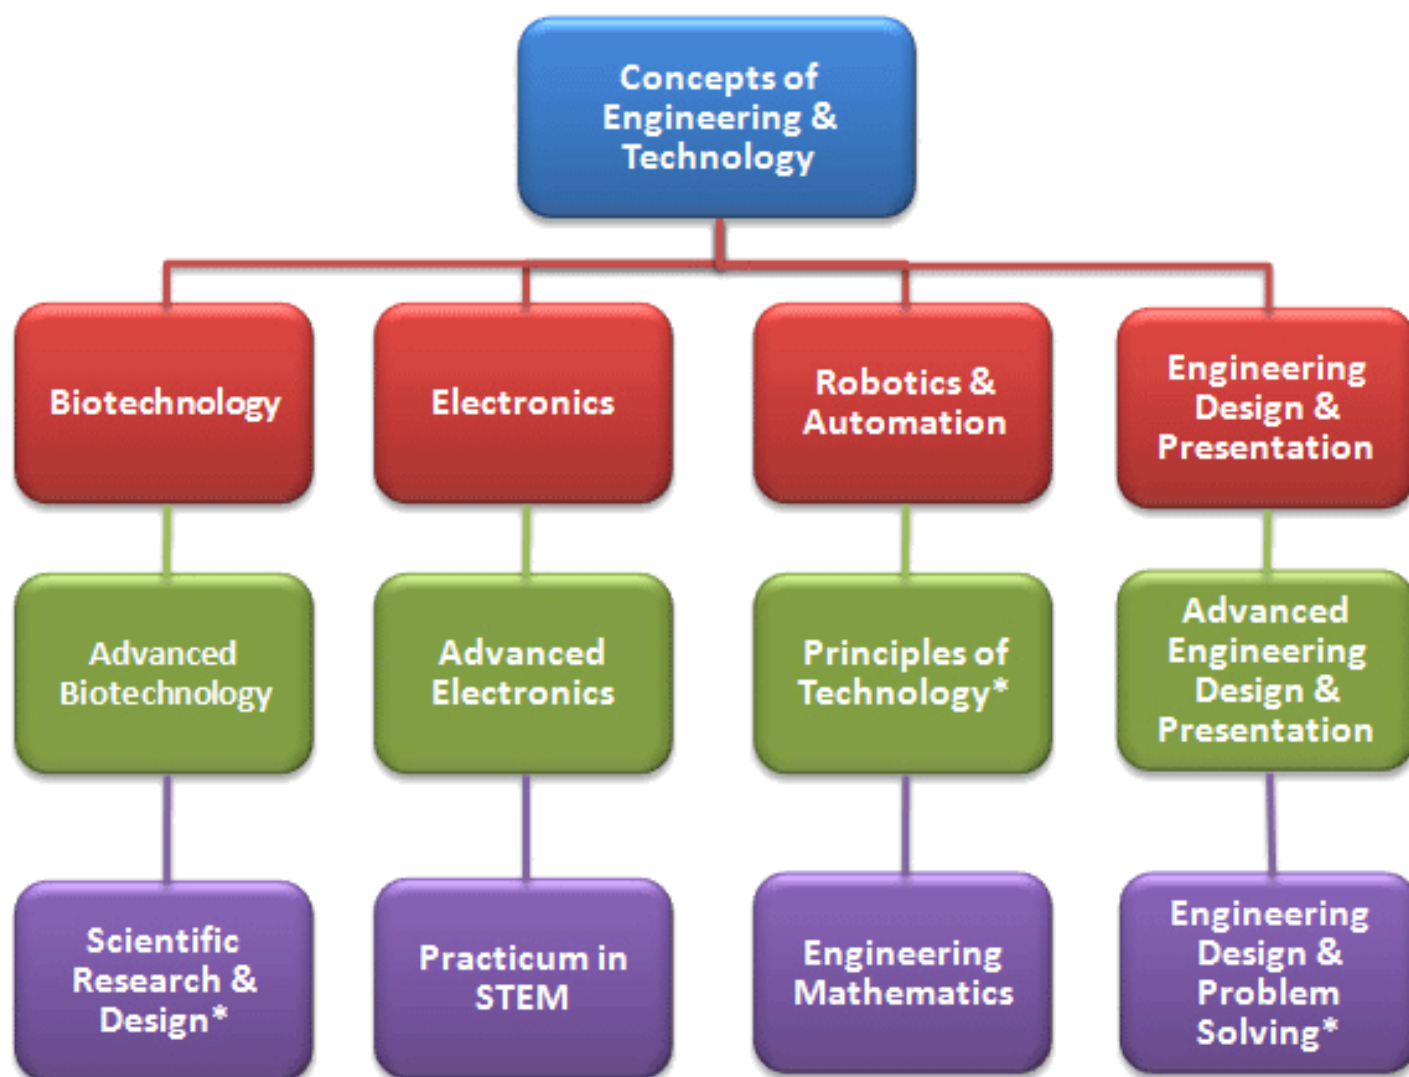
Concepts of Engineering & Technology

Biotechnology

Electronics

Robotics & Automation

Engineering Design & Presentation

Advanced Biotechnology

Advanced Electronics

Principles of Technology*

Advanced Engineering Design & Presentation

Scientific Research & Design*

Practicum in STEM

Engineering Mathematics

Engineering Design & Problem Solving*